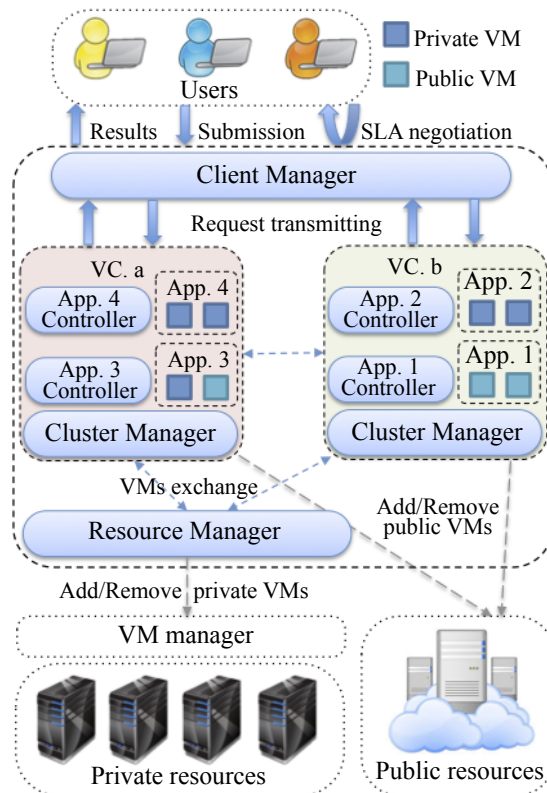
Private VM

Public VM

Users

Results

Submission

SLA negotiation

Client Manager

Request transmitting

VC. a

App. 4 Controller

App. 4

App. 3 Controller

App. 3

Cluster Manager

VC. b

App. 2 Controller

App. 2

App. 1 Controller

App. 1

Cluster Manager

VMs exchange

Add/Remove public VMs

Resource Manager

Add/Remove private VMs

VM manager

Private resources

Public resources